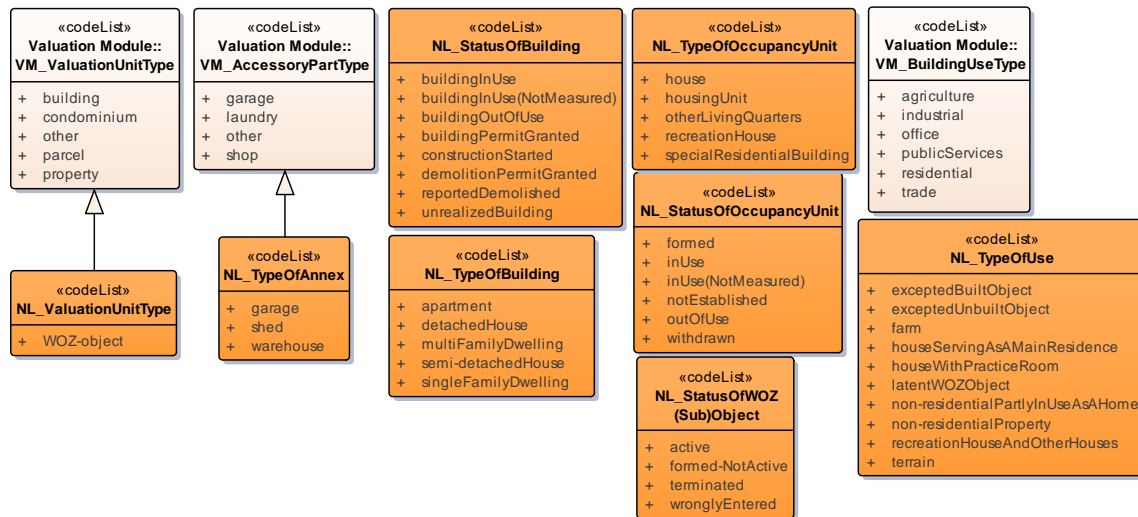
«codeList»
Valuation Module::
VM_ValuationUnitType

+ building
+ condominium
+ other
+ parcel
+ property

«codeList»
NL_ValuationUnitType

+ WOZ-object

«codeList»
Valuation Module::
VM_AccessoryPartType

+ garage
+ laundry
+ other
+ shop

«codeList»
NL_TypeOfAnnex

+ garage
+ shed
+ warehouse

«codeList»
NL_StatusOfBuilding

+ buildingInUse
+ buildingInUse(NotMeasured)
+ buildingOutOfUse
+ buildingPermitGranted
+ constructionStarted
+ demolitionPermitGranted
+ reportedDemolished
+ unrealizedBuilding

«codeList»
NL_TypeOfBuilding

+ apartment
+ detachedHouse
+ multiFamilyDwelling
+ semi-detachedHouse
+ singleFamilyDwelling

«codeList»
NL_TypeOfOccupancyUnit

+ house
+ housingUnit
+ otherLivingQuarters
+ recreationHouse
+ specialResidentialBuilding

«codeList»
NL_StatusOfOccupancyUnit

+ formed
+ inUse
+ inUse(NotMeasured)
+ notEstablished
+ outOfUse
+ withdrawn

«codeList»
NL_StatusOfWOZ
(Sub)Object

+ active
+ formed-NotActive
+ terminated
+ wronglyEntered

«codeList»
Valuation Module::
VM_BuildingUseType

+ agriculture
+ industrial
+ office
+ publicServices
+ residential
+ trade

«codeList»
NL_TypeOfUse

+ exceptedBuiltObject
+ exceptedUnbuiltObject
+ farm
+ houseServingAsAMainResidence
+ houseWithPracticeRoom
+ latentWOZObject
+ non-residentialPartlyInUseAsAHome
+ non-residentialProperty
+ recreationHouseAndOtherHouses
+ terrain